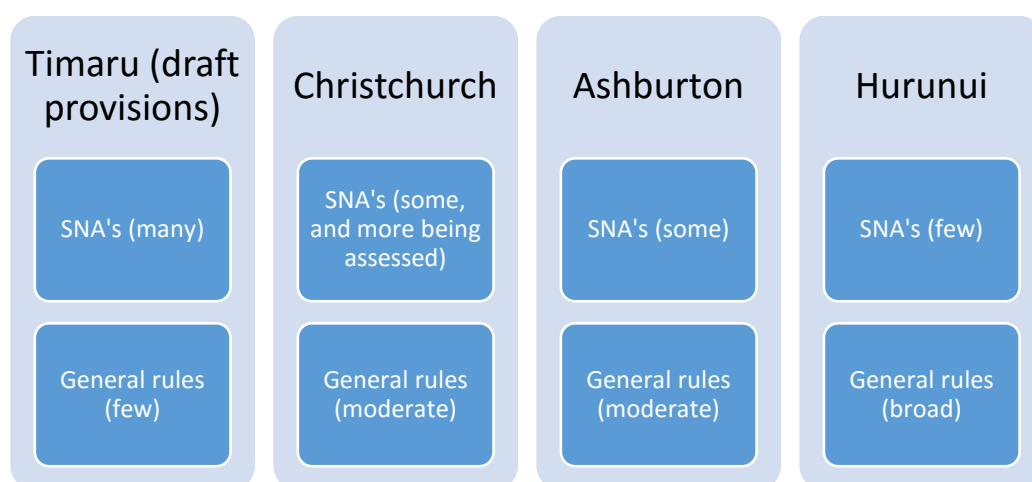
Timaru (draft provisions)

SNA's (many)

General rules (few)

Christchurch

SNA's (some, and more being assessed)

General rules (moderate)

Ashburton

SNA's (some)

General rules (moderate)

Hurunui

SNA's (few)

General rules (broad)